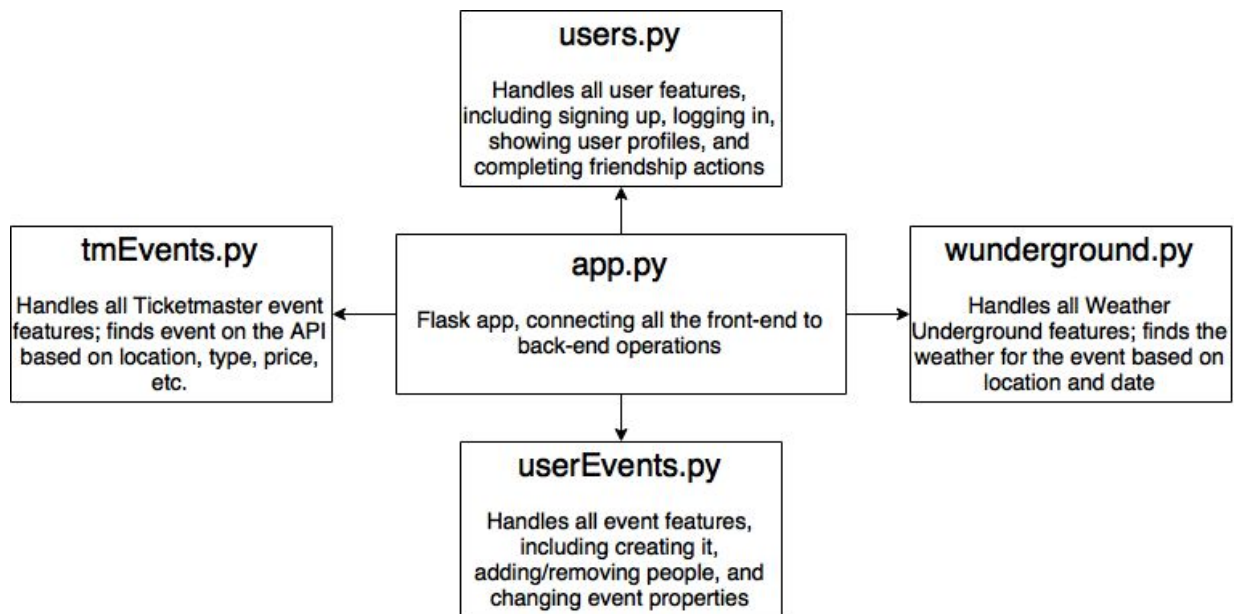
users.py

Handles all user features, including signing up, logging in, showing user profiles, and completing friendship actions

tmEvents.py

Handles all Ticketmaster event features; finds event on the API based on location, type, price, etc.

app.py

Flask app, connecting all the front-end to back-end operations

wunderground.py

Handles all Weather Underground features; finds the weather for the event based on location and date

userEvents.py

Handles all event features, including creating it, adding/removing people, and changing event properties